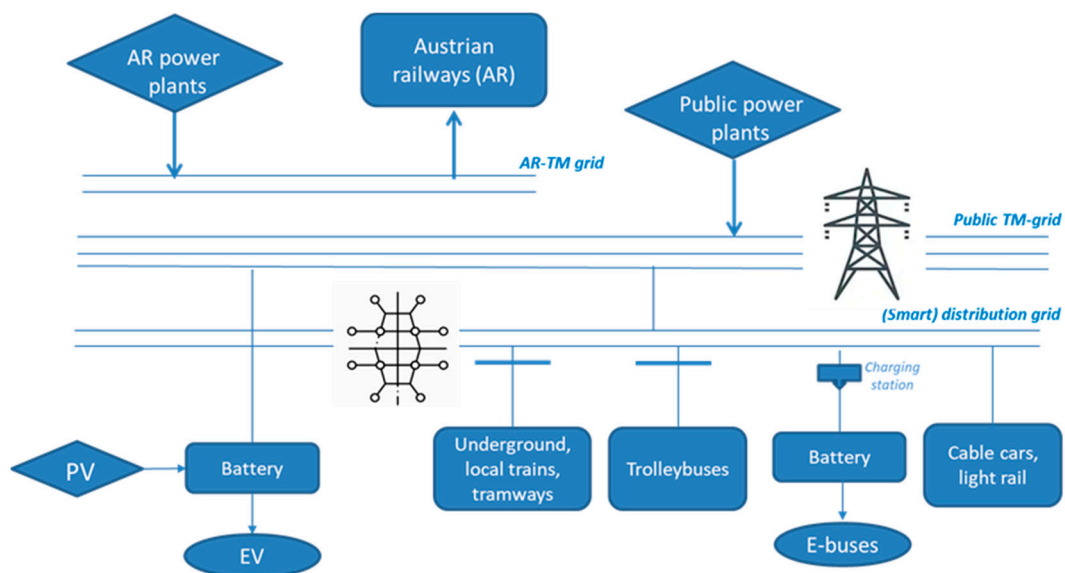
AR power plants

Austrian railways (AR)

Public power plants

AR-TM grid

Public TM-grid

(Smart) distribution grid

Charging station

PV

Battery

EV

Underground, local trains, tramways

Trolleybuses

Battery

E-buses

Cable cars, light rail